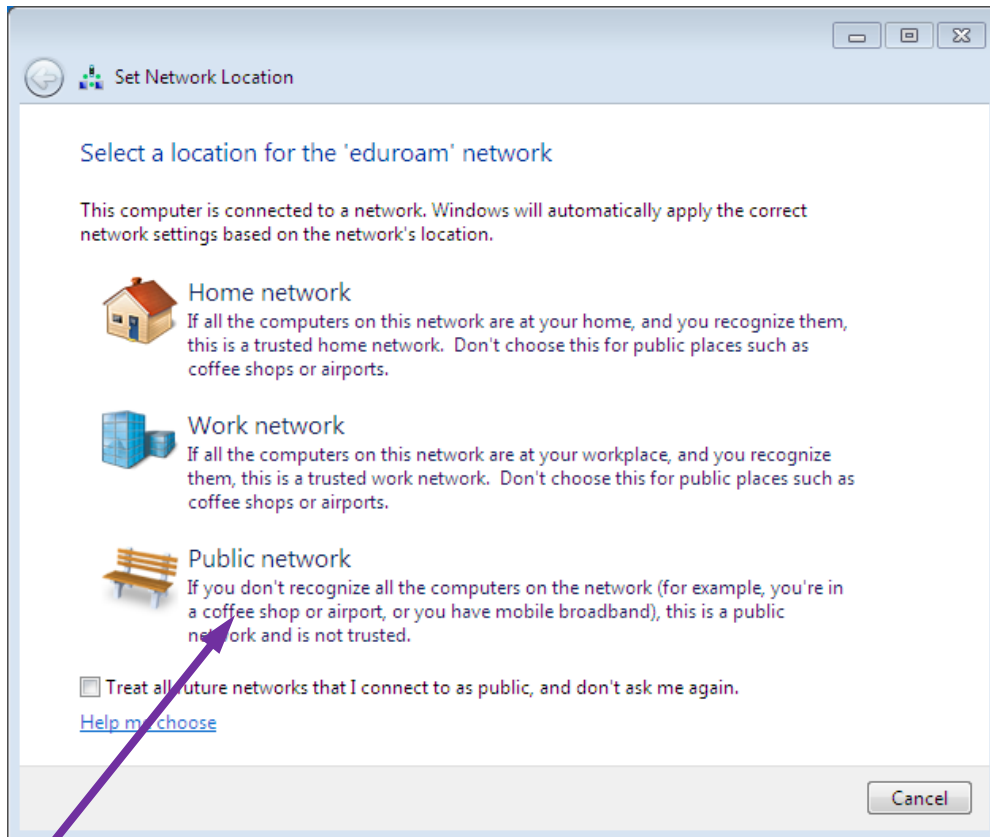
Set Network Location

Select a location for the 'eduroam' network

This computer is connected to a network. Windows will automatically apply the correct network settings based on the network's location.

Home network
If all the computers on this network are at your home, and you recognize them, this is a trusted home network. Don't choose this for public places such as coffee shops or airports.

Work network
If all the computers on this network are at your workplace, and you recognize them, this is a trusted work network. Don't choose this for public places such as coffee shops or airports.

Public network
If you don't recognize all the computers on the network (for example, you're in a coffee shop or airport, or you have mobile broadband), this is a public network and is not trusted.

Treat all future networks that I connect to as public, and don't ask me again.

Help me choose

Cancel